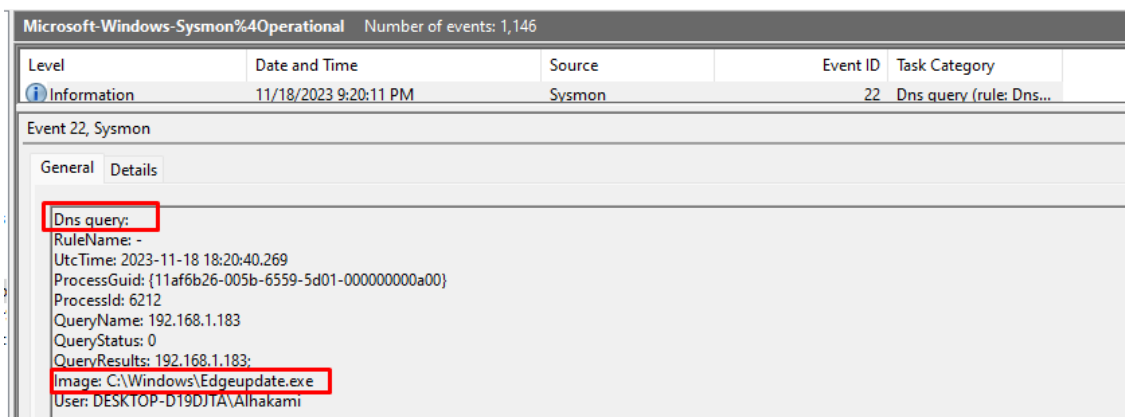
Microsoft-Windows-Sysmon%4Operational Number of events: 1,146

| Level | Date and Time | Source | Event ID | Task Category |
|---|---|---|---|---|
| Information | 11/18/2023 9:20:11 PM | Sysmon | 22 | Dns query (rule: Dns... |

Event 22, Sysmon

General Details

Dns query:
RuleName: -
UtcTime: 2023-11-18 18:20:40.269
ProcessGuid: {11af6b26-005b-6559-5d01-000000000a00}
ProcessId: 6212
QueryName: 192.168.1.183
QueryStatus: 0
QueryResults: 192.168.1.183;
Image: C:\Windows\Edgeupdate.exe
User: DESKTOP-D19DJTA\Alhakami